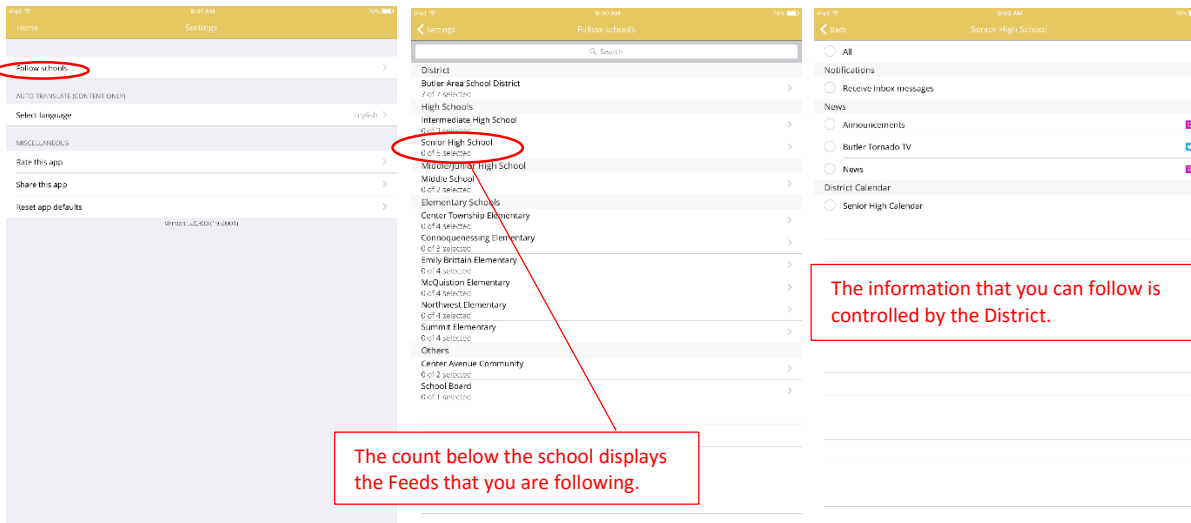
iPad 9:01 AM 79%
Home Settings

Follow schools

AUTO TRANSLATE (CONTENT ONLY)

Select language English

MISCELLANEOUS

Rate this app

Share this app

Reset app defaults

Version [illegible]

iPad 9:00 AM 79%
Settings Follow schools

Search

District

Butler Area School District
7 of 7 selected

High Schools

Intermediate High School
0 of 3 selected

Senior High School
0 of 5 selected

Middle/Junior High School

Middle School
0 of 2 selected

Elementary Schools

Center Township Elementary
0 of 4 selected

Connoquenessing Elementary
0 of 2 selected

Emily Brittain Elementary
0 of 4 selected

McQuistion Elementary
0 of 4 selected

Northwest Elementary
0 of 4 selected

Summit Elementary
0 of 4 selected

Others

Center Avenue Community
0 of 2 selected

School Board
0 of 1 selected

The count below the school displays the Feeds that you are following.

iPad 9:00 AM 79%
Back Senior High School

All

Notifications

Receive inbox messages

News

Announcements

Butler Tornado TV

News

District Calendar

Senior High Calendar

The information that you can follow is controlled by the District.